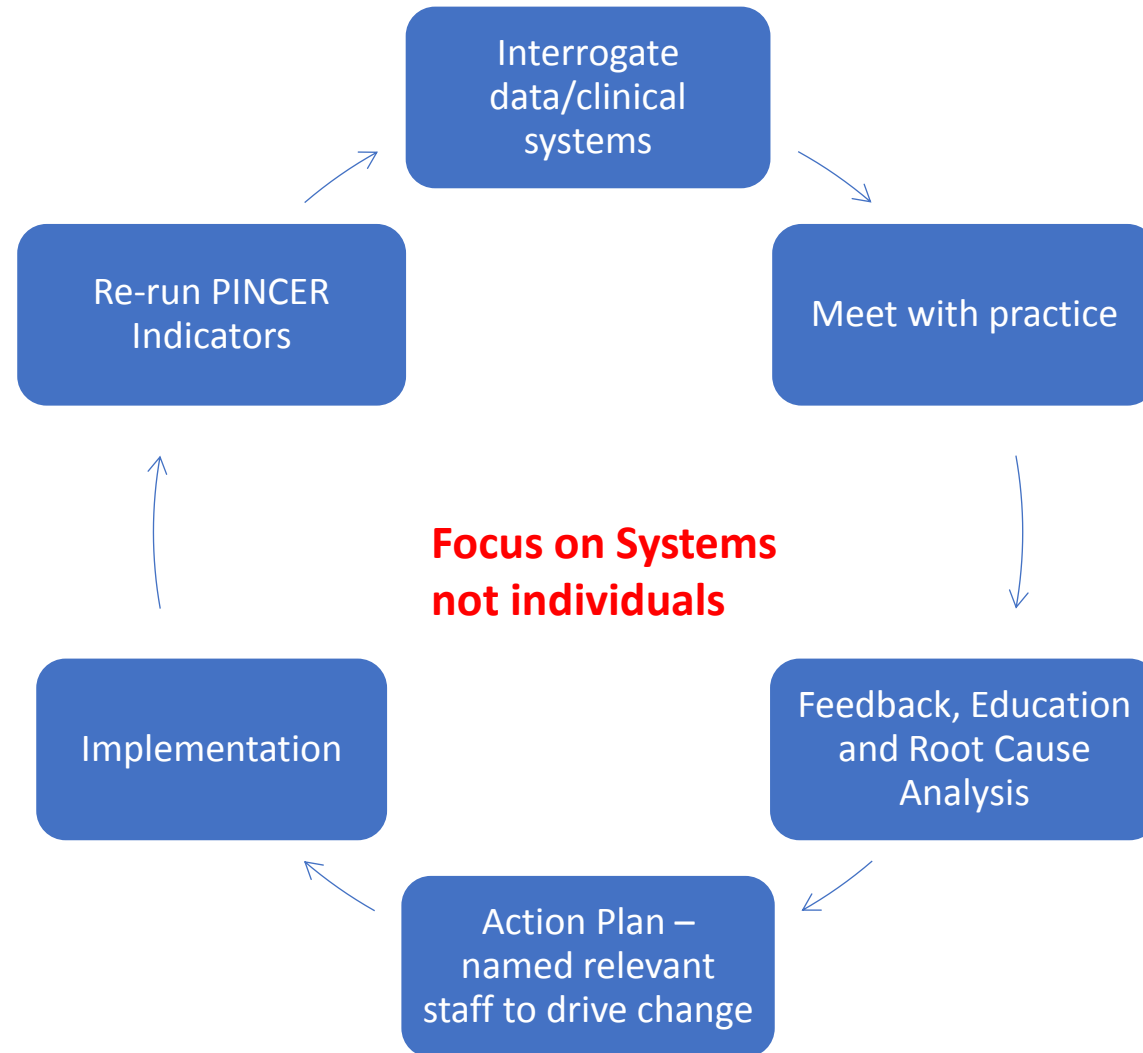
Interrogate data/clinical systems

Meet with practice

Feedback, Education and Root Cause Analysis

Action Plan – named relevant staff to drive change

Implementation

Re-run PINCER Indicators

Focus on Systems not individuals